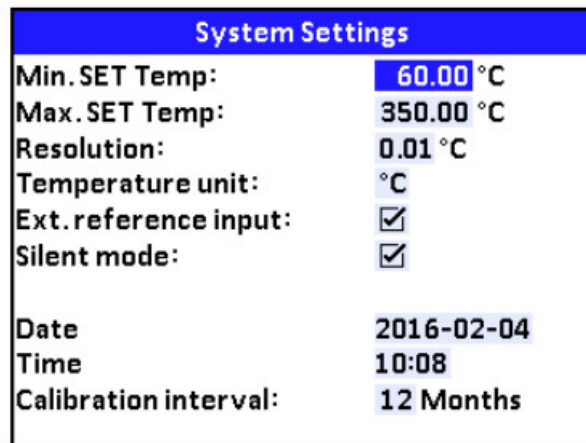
System Settings

| | |
|---|---|
| Min. SET Temp: | 60.00 °C |
| Max. SET Temp: | 350.00 °C |
| Resolution: | 0.01 °C |
| Temperature unit: | °C |
| Ext. reference input: | ☑ |
| Silent mode: | ☑ |
| | |
| Date | 2016-02-04 |
| Time | 10:08 |
| Calibration interval: | 12 Months |